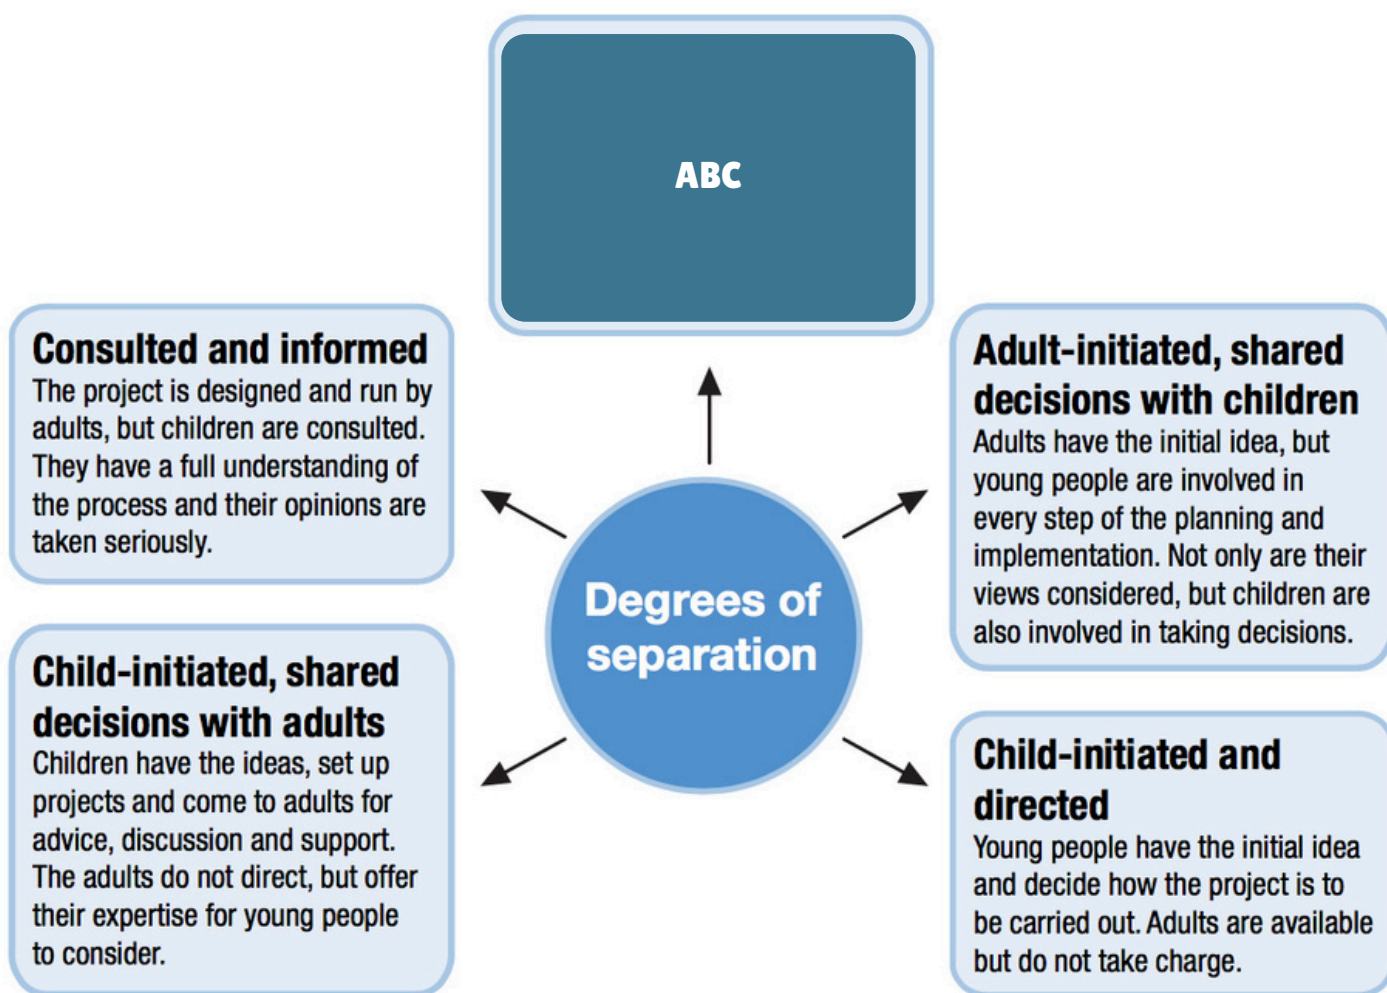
ABC

Consulted and informed
The project is designed and run by adults, but children are consulted. They have a full understanding of the process and their opinions are taken seriously.

Adult-initiated, shared decisions with children
Adults have the initial idea, but young people are involved in every step of the planning and implementation. Not only are their views considered, but children are also involved in taking decisions.

Degrees of separation

Child-initiated, shared decisions with adults
Children have the ideas, set up projects and come to adults for advice, discussion and support. The adults do not direct, but offer their expertise for young people to consider.

Child-initiated and directed
Young people have the initial idea and decide how the project is to be carried out. Adults are available but do not take charge.